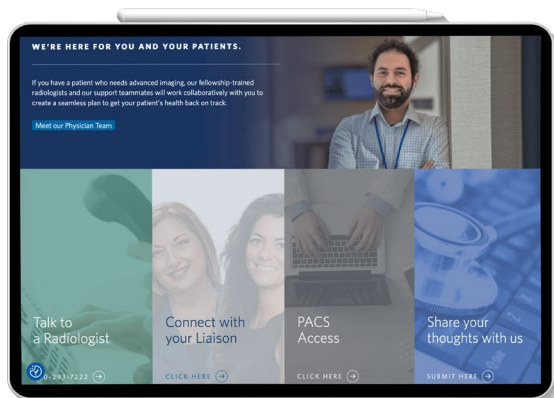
WE'RE HERE FOR YOU AND YOUR PATIENTS.

If you have a patient who needs advanced imaging, our fellowship-trained radiologists and our support teammates will work collaboratively with you to create a seamless plan to get your patient's health back on track.

Meet our Physician Team

Talk to a Radiologist

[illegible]0-393-7222

Connect with your Liaison

CLICK HERE

PACS Access

CLICK HERE

Share your thoughts with us

SUBMIT HERE